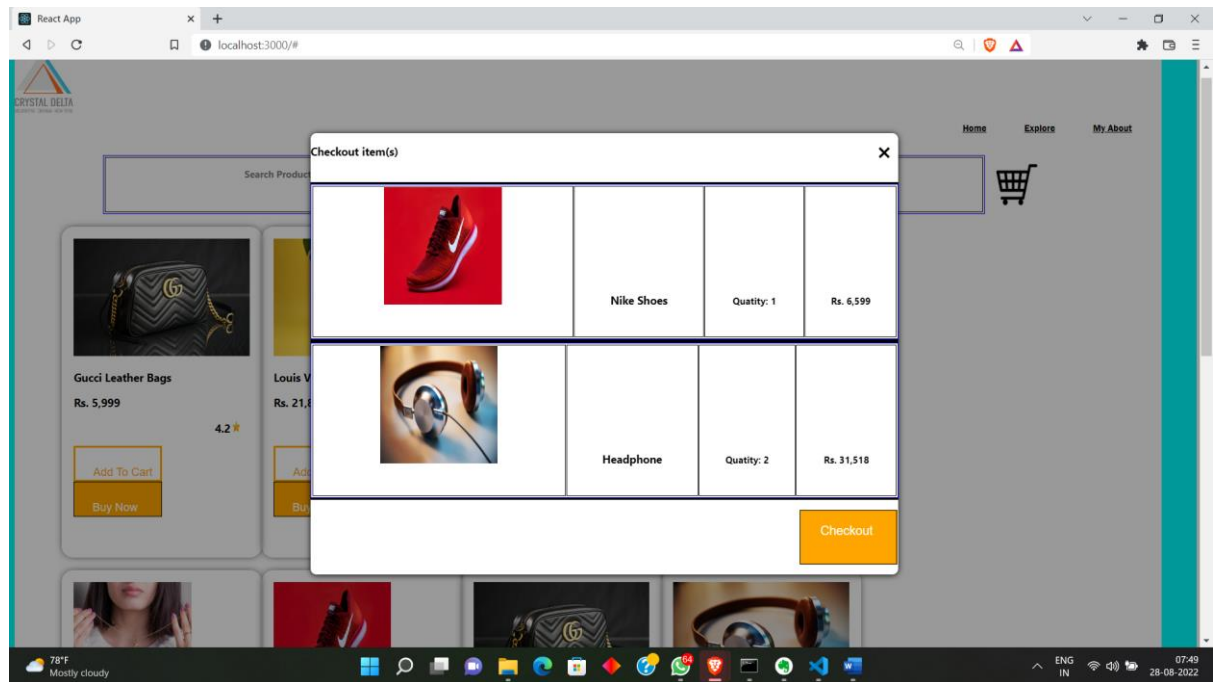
React App
localhost:3000/#

CRYSTAL DELTA

Home Explore My About

Search Product

Checkout item(s)

| | Nike Shoes | Quatity: 1 | Rs. 6,599 |
|---|---|---|---|
| | Headphone | Quatity: 2 | Rs. 31,518 |

Checkout

Gucci Leather Bags
Rs. 5,999
4.2
Add To Cart
Buy Now

Louis V
Rs. 21,
Ad
Bu

78°F
Mostly cloudy

ENG
IN
07:49
28-08-2022